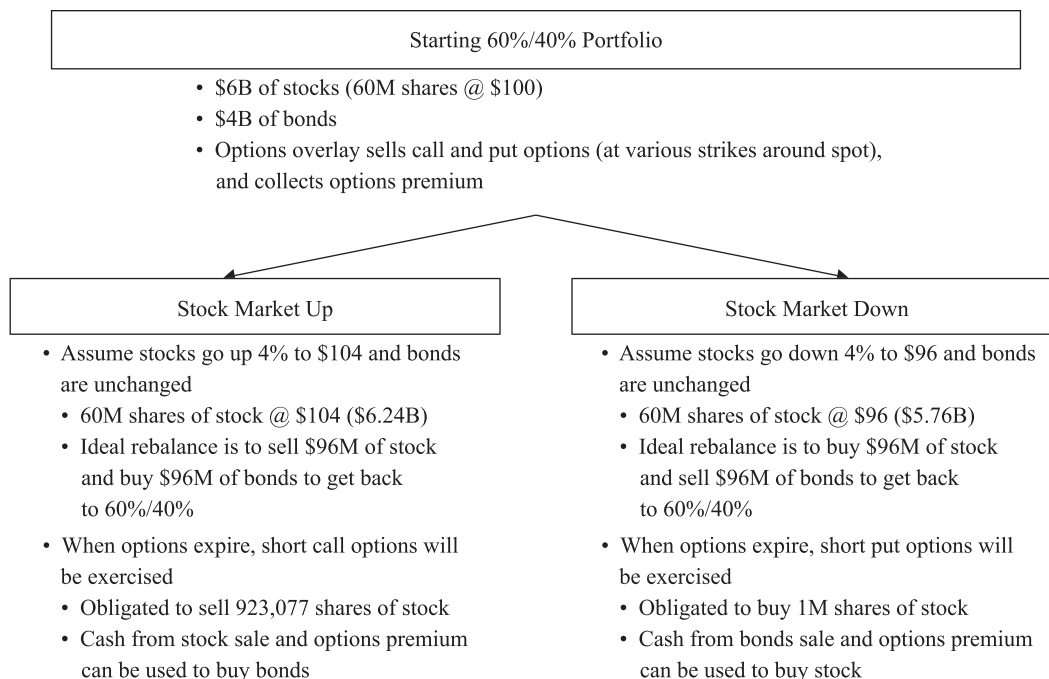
Starting 60%/40% Portfolio

- \$6B of stocks (60M shares @ \$100)
- \$4B of bonds
- Options overlay sells call and put options (at various strikes around spot), and collects options premium

Stock Market Up

- Assume stocks go up 4% to \$104 and bonds are unchanged
  - 60M shares of stock @ \$104 (\$6.24B)
  - Ideal rebalance is to sell \$96M of stock and buy \$96M of bonds to get back to 60%/40%
- When options expire, short call options will be exercised
  - Obligated to sell 923,077 shares of stock
  - Cash from stock sale and options premium can be used to buy bonds

Stock Market Down

- Assume stocks go down 4% to \$96 and bonds are unchanged
  - 60M shares of stock @ \$96 (\$5.76B)
  - Ideal rebalance is to buy \$96M of stock and sell \$96M of bonds to get back to 60%/40%
- When options expire, short put options will be exercised
  - Obligated to buy 1M shares of stock
  - Cash from bonds sale and options premium can be used to buy stock